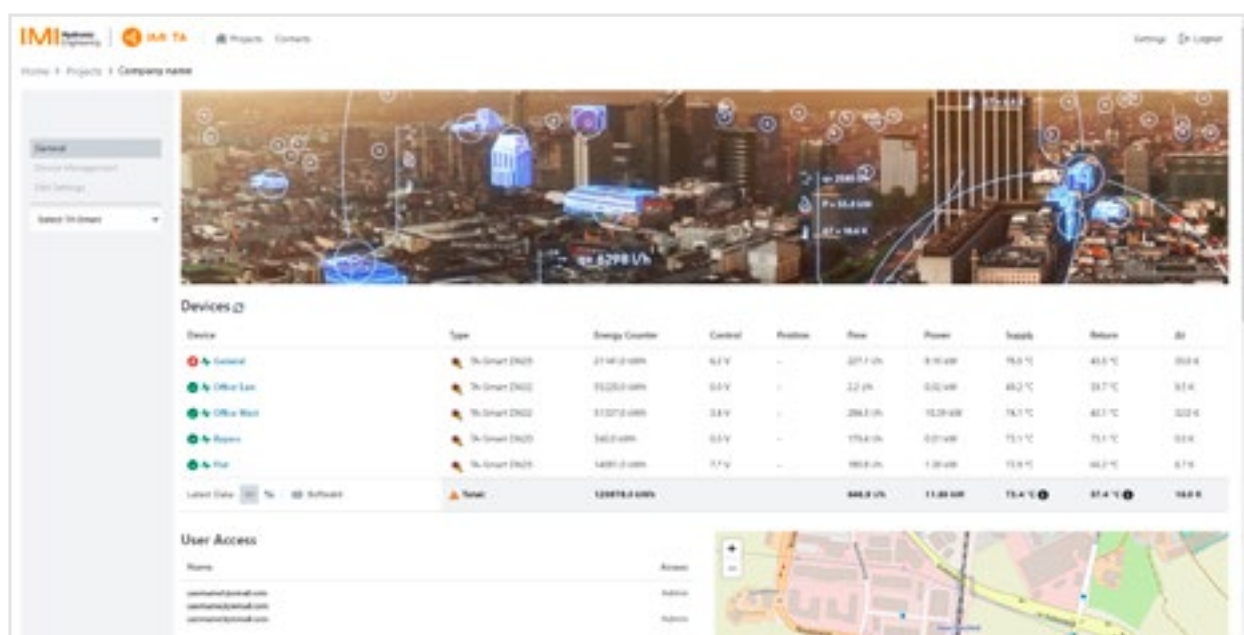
IMI Hydronic Engineering | IMI TA  Projects  Contacts

Settings  Logout

Home > Projects > Company name

General
Device Management
Edit Settings

Select TA-Smart

ψ = 6298 l/h

Devices

| Device | Type | Energy Counter | Control | Position | Flow | Power | Supply | Return | Δt |
|---|---|---|---|---|---|---|---|---|---|
| General | TA-Smart DN25 | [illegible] | 6.2 V | - | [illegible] | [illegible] | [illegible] | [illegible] | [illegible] |
| Office East | TA-Smart DN32 | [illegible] | 0.0 V | - | 2.2 l/h | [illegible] | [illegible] | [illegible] | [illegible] |
| Office West | TA-Smart DN32 | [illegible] | 3.8 V | - | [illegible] | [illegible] | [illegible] | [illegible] | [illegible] |
| Rayons | TA-Smart DN25 | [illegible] | 0.0 V | - | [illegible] | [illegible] | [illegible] | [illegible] | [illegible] |
| Hal | TA-Smart DN25 | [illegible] | 7.7 V | - | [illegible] | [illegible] | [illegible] | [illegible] | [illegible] |
| Latest Data TA Software | Total: | 129978.4 kWh | | | 646.8 l/h | 11.80 kW | 73.4 °C | 57.4 °C | 16.0 K |

User Access

| Name | Access |
|---|---|
| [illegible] | Admin |
| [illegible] | |
| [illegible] | Admin |

+
−